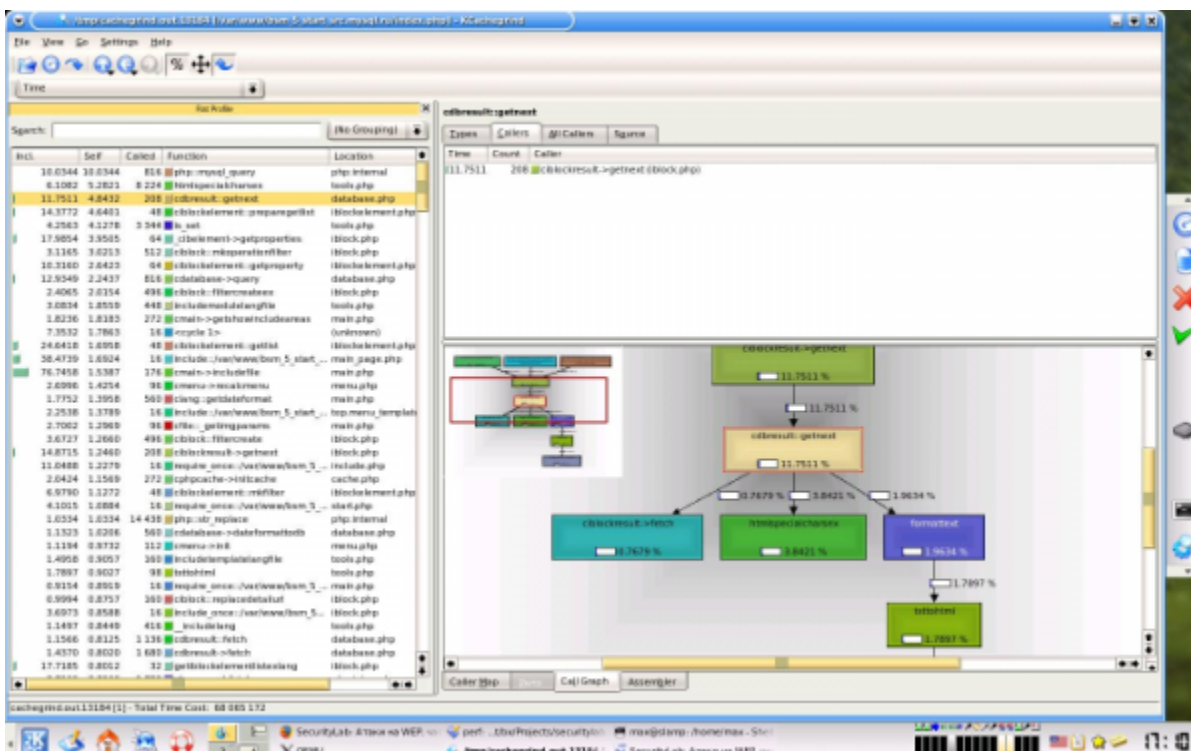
/tmp/cachegrind.out.13184 [/var/www/bsm_5_start_src/mysql.run/index.php] - KCachegrind

File View Go Settings Help

Time

Flat Profile

Search: (No Grouping)

| Incl. | Self | Called | Function | Location |
|---|---|---|---|---|
| 10.0344 | 10.0344 | 816 | php::mysql_query | php:internal |
| 6.1082 | 5.2821 | 8 224 | htmlspecialchars | tools.php |
| 11.7511 | 4.8432 | 208 | cdbresult::getnext | database.php |
| 14.3772 | 4.6401 | 48 | ciblockelement::preparegetlist | iblockelement.php |
| 4.2563 | 4.1278 | 3 344 | is_set | tools.php |
| 17.9854 | 3.9505 | 64 | _ciblement->getproperties | iblock.php |
| 3.1165 | 3.0213 | 512 | ciblock::mkoperationfilter | iblock.php |
| 10.3160 | 2.6423 | 64 | ciblockelement::getproperty | iblockelement.php |
| 12.9349 | 2.2437 | 816 | cdatabase->query | database.php |
| 2.4065 | 2.0154 | 496 | ciblock::filtercreateex | iblock.php |
| 3.0834 | 1.8559 | 448 | includemodulelangfile | tools.php |
| 1.8236 | 1.8185 | 272 | cmain->getshowincludeareas | main.php |
| 7.3532 | 1.7863 | 16 | cycle 1 | (unknown) |
| 24.6418 | 1.6958 | 48 | ciblockelement::getlist | iblockelement.php |
| 38.4739 | 1.6924 | 16 | include::/var/www/bsm_5_start_... | main_page.php |
| 76.7458 | 1.5387 | 176 | cmain->includefile | main.php |
| 2.6996 | 1.4254 | 96 | cmenu->recalcmenu | menu.php |
| 1.7752 | 1.3958 | 560 | clang::getdateformat | main.php |
| 2.2538 | 1.3789 | 16 | include::/var/www/bsm_5_start_... | top.menu_template |
| 2.7002 | 1.2969 | 96 | sfile::_getimgparams | main.php |
| 3.6727 | 1.2660 | 496 | ciblock::filtercreate | iblock.php |
| 14.8715 | 1.2460 | 208 | ciblockresult->getnext | iblock.php |
| 11.0488 | 1.2279 | 16 | require_once::/var/www/bsm_5_... | include.php |
| 2.0424 | 1.1569 | 272 | cphpcache->initcache | cache.php |
| 6.9790 | 1.1272 | 48 | ciblockelement::mkfilter | iblockelement.php |
| 4.1015 | 1.0884 | 16 | require_once::/var/www/bsm_5_... | start.php |
| 1.0334 | 1.0334 | 14 438 | php::str_replace | php:internal |
| 1.1323 | 1.0206 | 560 | cdatabase->dateformattodb | database.php |
| 1.1194 | 0.9732 | 112 | cmenu->init | menu.php |
| 1.4958 | 0.9057 | 160 | includetemplatelangfile | tools.php |
| 1.7897 | 0.9027 | 96 | txttohtml | tools.php |
| 0.9154 | 0.8919 | 16 | require_once::/var/www/bsm_5_... | main.php |
| 0.9994 | 0.8757 | 160 | ciblock::replacedetailurl | iblock.php |
| 3.6973 | 0.8588 | 16 | include_once::/var/www/bsm_5... | iblock.php |
| 1.1497 | 0.8449 | 416 | _includelang | tools.php |
| 1.1566 | 0.8125 | 1 136 | cdbresult::fetch | database.php |
| 1.4370 | 0.8020 | 1 680 | cdbresult->fetch | database.php |
| 17.7185 | 0.8052 | 32 | getiblockelementlistexlang | iblock.php |

cdbresult::getnext

Types Callers All Callers Source

| Time | Count | Caller |
|---|---|---|
| 11.7511 | 208 | ciblockresult->getnext (iblock.php) |

ciblockresult->getnext
11.7511 %
11.7511 %
cdbresult::getnext
11.7511 %
0.7679 % 3.8421 % 1.9634 %
cdbresult->fetch
0.7679 %
htmlspecialcharsex
3.8421 %
formattext
1.9634 %
1.7897 %
txttohtml
1.7897 %

Caller Map Calls Call Graph Assembler

cachegrind.out.13184 [1] - Total Time Cost: 68 065 172

SecurityLab: Атаки на WEB perl: ...tbx/Projects/securitylab max@damp: /home/max - Shell
/tmp/cachegrind.out.13184 | SecurityLab: Атаки на WEB